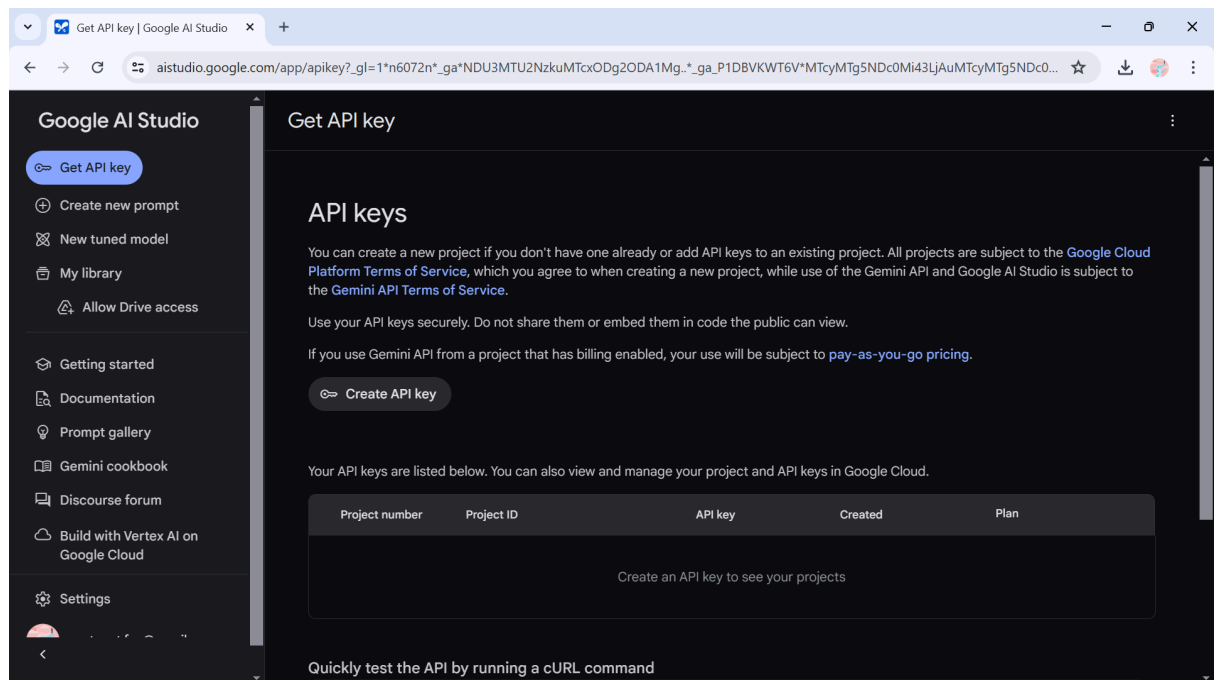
Get API key | Google AI Studio

aistudio.google.com/app/apikey?_gl=1*n6072n*_ga*NDU3MTU2NzkuMTcxODg2ODA1Mg..*_ga_P1DBVKWT6V*MTcyMTg5NDc0Mi43LjAuMTcyMTg5NDc0...

Google AI Studio

Get API key

Create new prompt

New tuned model

My library

Allow Drive access

Getting started

Documentation

Prompt gallery

Gemini cookbook

Discourse forum

Build with Vertex AI on Google Cloud

Settings

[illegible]

Get API key

API keys

You can create a new project if you don't have one already or add API keys to an existing project. All projects are subject to the Google Cloud Platform Terms of Service, which you agree to when creating a new project, while use of the Gemini API and Google AI Studio is subject to the Gemini API Terms of Service.

Use your API keys securely. Do not share them or embed them in code the public can view.

If you use Gemini API from a project that has billing enabled, your use will be subject to pay-as-you-go pricing.

Create API key

Your API keys are listed below. You can also view and manage your project and API keys in Google Cloud.

| Project number | Project ID | API key | Created | Plan |
|---|---|---|---|---|
| Create an API key to see your projects | | | | |

Quickly test the API by running a cURL command